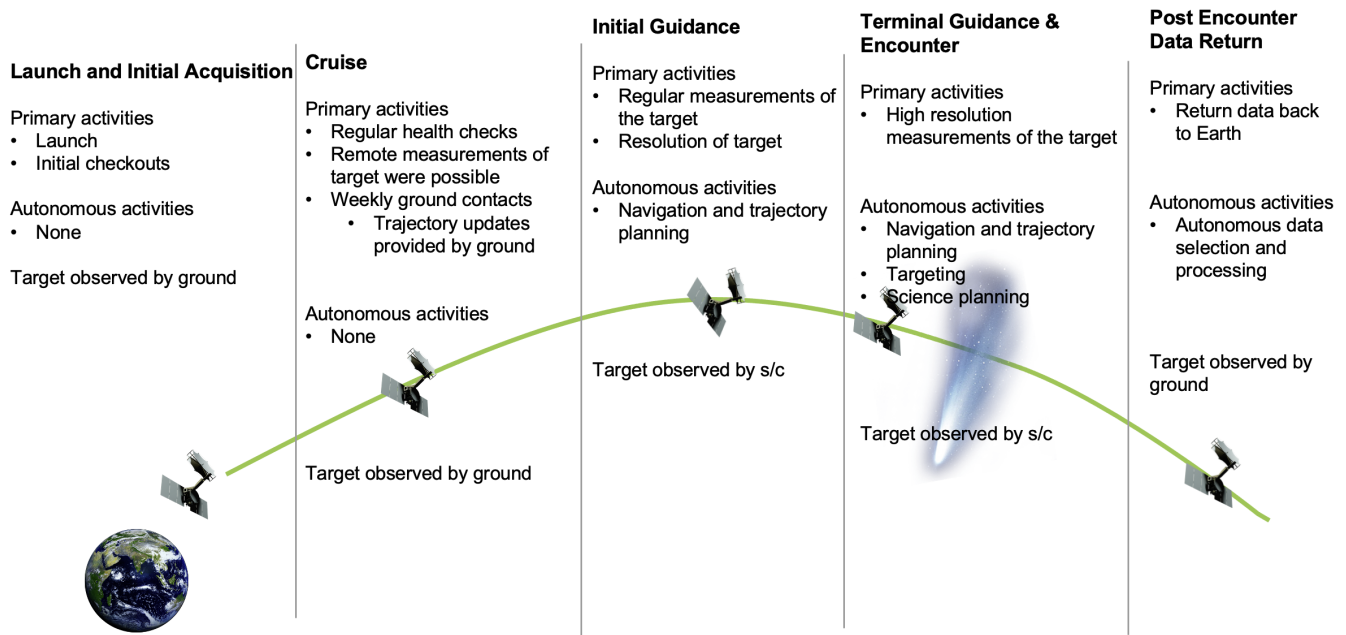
Launch and Initial Acquisition

Primary activities
• Launch
• Initial checkouts

Autonomous activities
• None

Target observed by ground

Cruise

Primary activities
• Regular health checks
• Remote measurements of target were possible
• Weekly ground contacts
  • Trajectory updates provided by ground

Autonomous activities
• None

Target observed by ground

Initial Guidance

Primary activities
• Regular measurements of the target
• Resolution of target

Autonomous activities
• Navigation and trajectory planning

Target observed by s/c

Terminal Guidance & Encounter

Primary activities
• High resolution measurements of the target

Autonomous activities
• Navigation and trajectory planning
• Targeting
• Science planning

Target observed by s/c

Post Encounter Data Return

Primary activities
• Return data back to Earth

Autonomous activities
• Autonomous data selection and processing

Target observed by ground